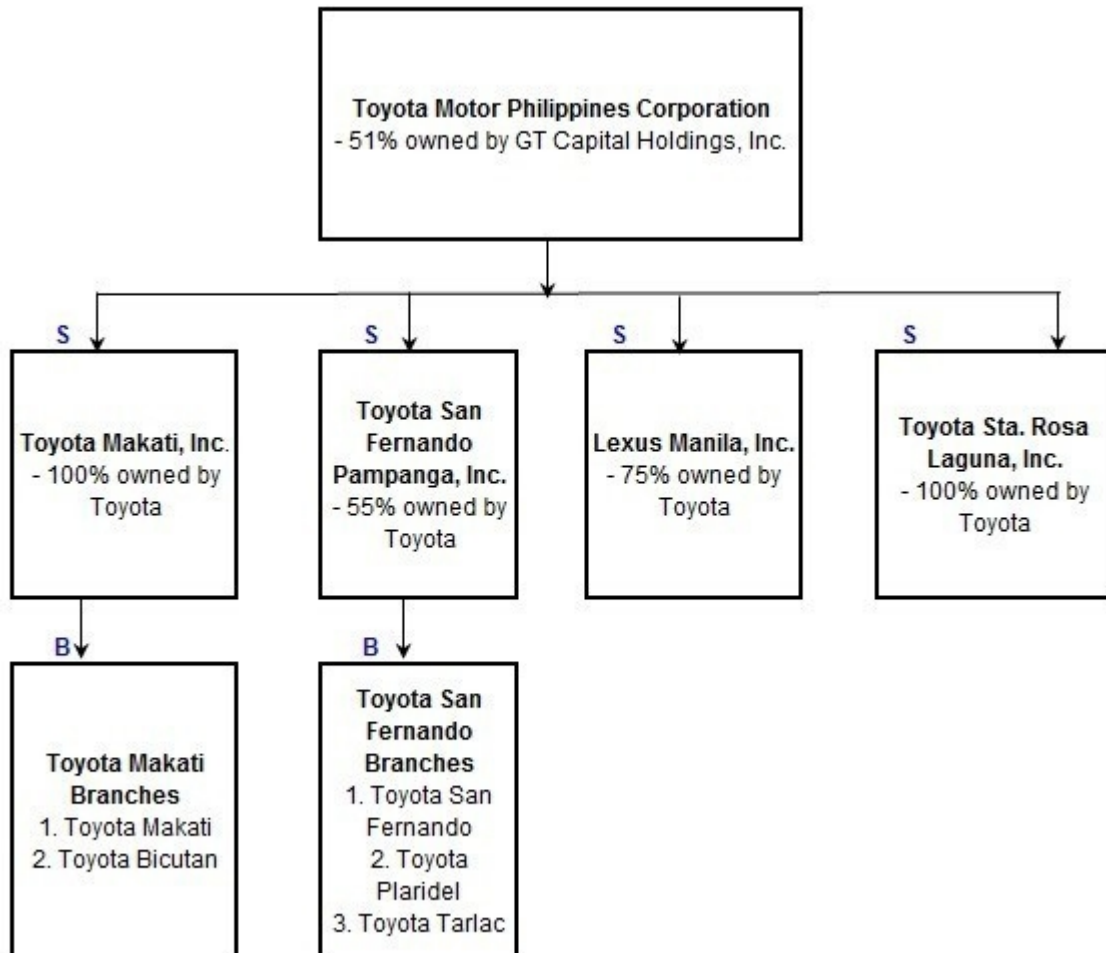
Toyota Motor Philippines Corporation
- 51% owned by GT Capital Holdings, Inc.

S

Toyota Makati, Inc.
- 100% owned by Toyota

S

Toyota San Fernando Pampanga, Inc.
- 55% owned by Toyota

S

Lexus Manila, Inc.
- 75% owned by Toyota

S

Toyota Sta. Rosa Laguna, Inc.
- 100% owned by Toyota

B

Toyota Makati Branches
1. Toyota Makati
2. Toyota Bicutan

B

Toyota San Fernando Branches
1. Toyota San Fernando
2. Toyota Plaridel
3. Toyota Tarlac